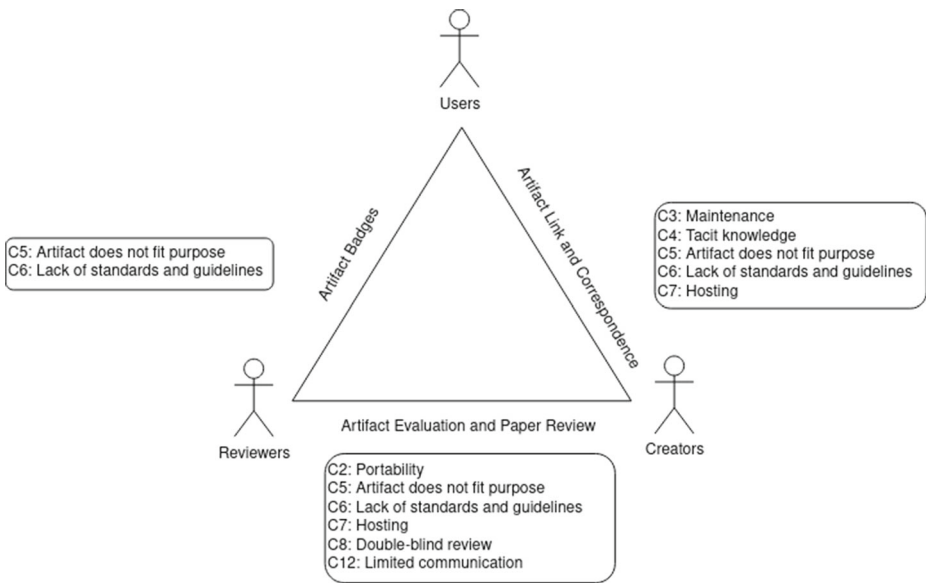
Users

Artifact Badges

Artifact Link and Correspondence

C5: Artifact does not fit purpose
C6: Lack of standards and guidelines

C3: Maintenance
C4: Tacit knowledge
C5: Artifact does not fit purpose
C6: Lack of standards and guidelines
C7: Hosting

Reviewers

Artifact Evaluation and Paper Review

Creators

C2: Portability
C5: Artifact does not fit purpose
C6: Lack of standards and guidelines
C7: Hosting
C8: Double-blind review
C12: Limited communication